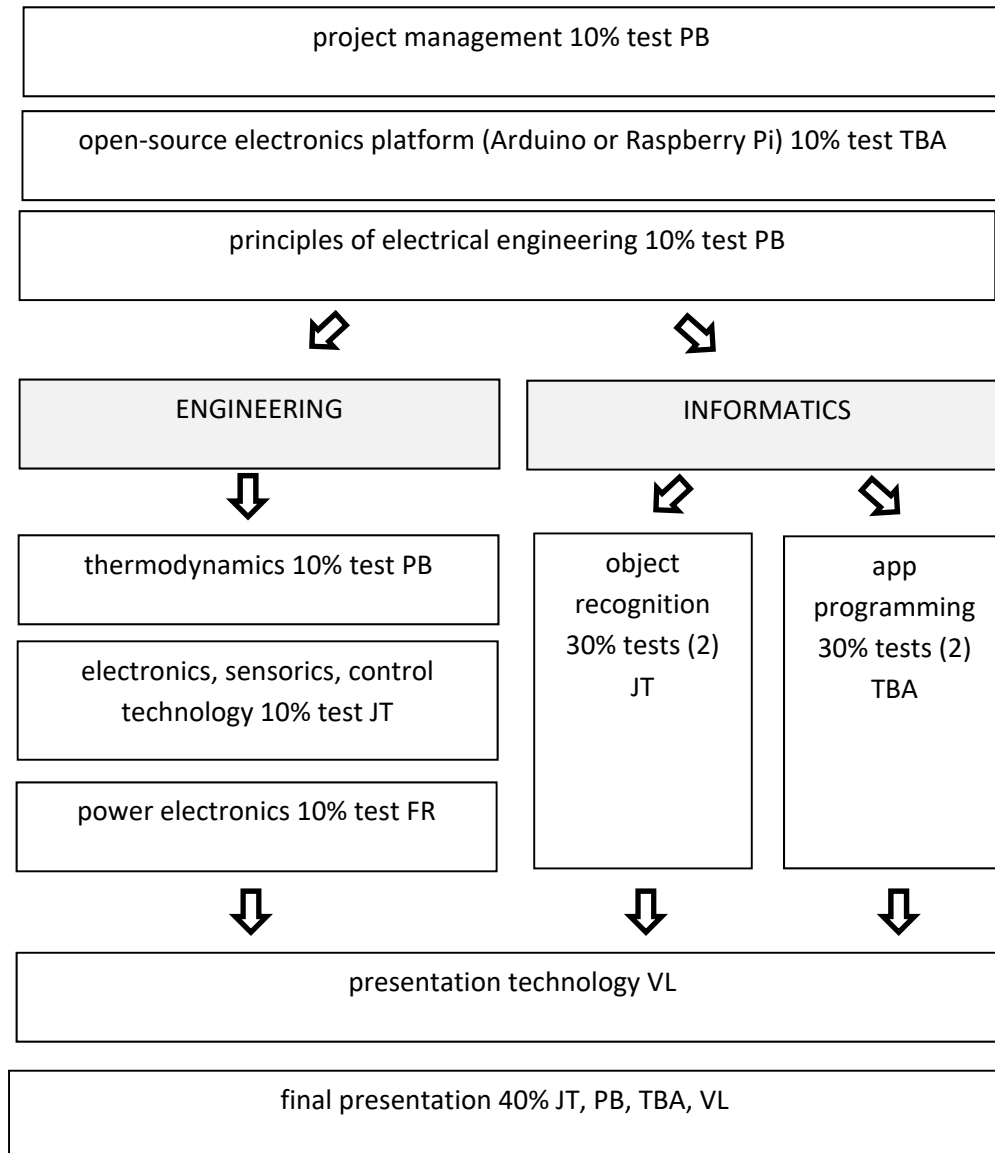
project management 10% test PB

open-source electronics platform (Arduino or Raspberry Pi) 10% test TBA

principles of electrical engineering 10% test PB

ENGINEERING

INFORMATICS

thermodynamics 10% test PB

electronics, sensorics, control technology 10% test JT

power electronics 10% test FR

object recognition 30% tests (2) JT

app programming 30% tests (2) TBA

presentation technology VL

final presentation 40% JT, PB, TBA, VL